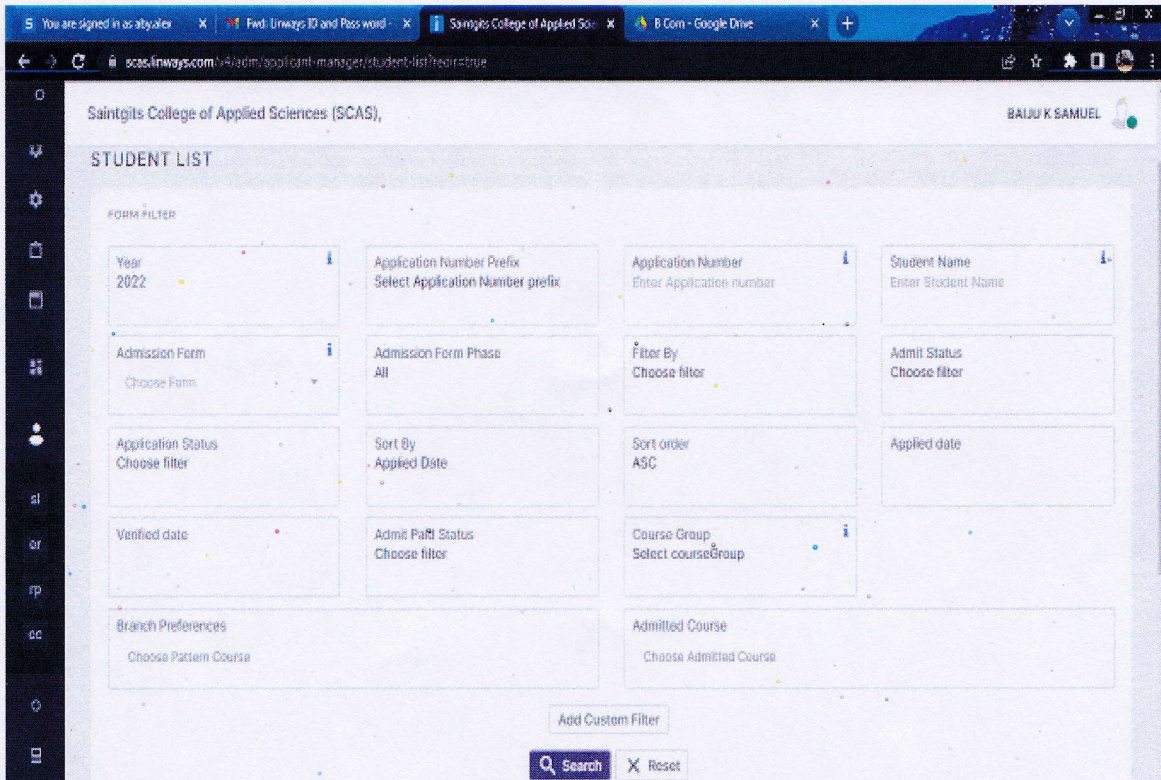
You are signed in as abyalex
Fwd: Linways ID and Password
Saintgits College of Applied Sci
B Com - Google Drive

scas.linways.com/v4/adm/applicant-manager/student-list?redir=true

Saintgits College of Applied Sciences (SCAS),

BAIJU K SAMUEL

STUDENT LIST

FORM FILTER

Year
2022

Application Number Prefix
Select Application Number prefix

Application Number
Enter Application number

Student Name
Enter Student Name

Admission Form
Choose Form

Admission Form Phase
All

Filter By
Choose filter

Admit Status
Choose filter

Application Status
Choose filter

Sort By
Applied Date

Sort order
ASC

Applied date

Verified date

Admit Paid Status
Choose filter

Course Group
Select courseGroup

Branch Preferences
Choose Pattern Course

Admitted Course
Choose Admitted Course

Add Custom Filter

Search
Reset

sl
er
rp
cc